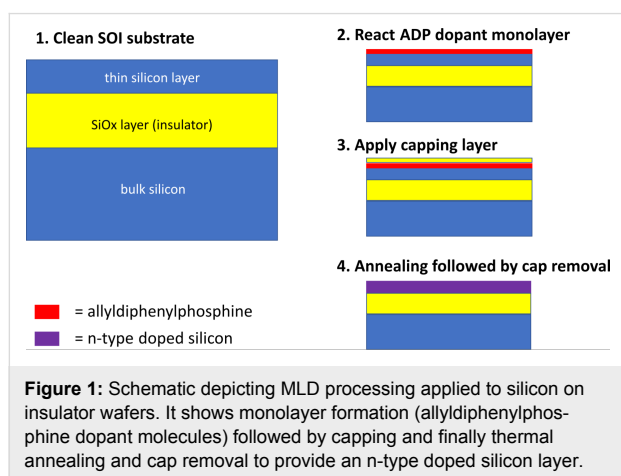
1. Clean SOI substrate

thin silicon layer

SiOx layer (insulator)

bulk silicon

2. React ADP dopant monolayer

3. Apply capping layer

4. Annealing followed by cap removal

= allyldiphenylphosphine

= n-type doped silicon

**Figure 1:** Schematic depicting MLD processing applied to silicon on insulator wafers. It shows monolayer formation (allyldiphenylphosphine dopant molecules) followed by capping and finally thermal annealing and cap removal to provide an n-type doped silicon layer.